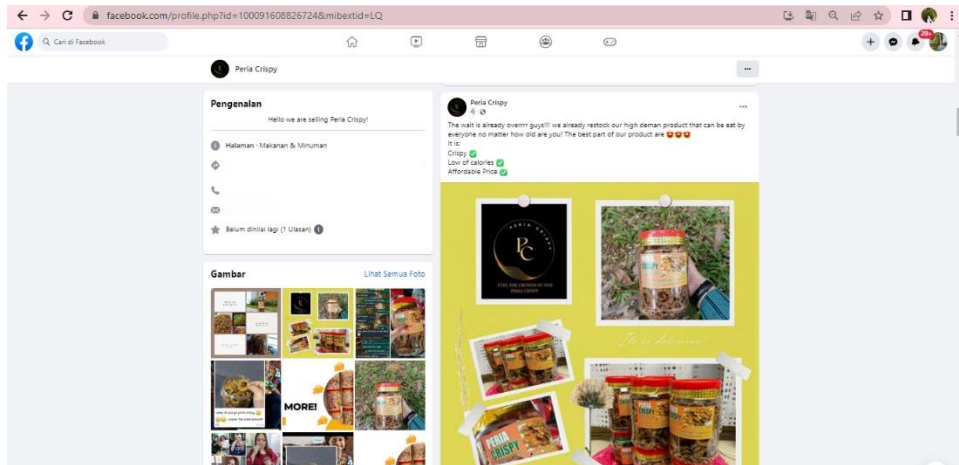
facebook.com/profile.php?id=100091608826724&mibextid=LQ

Cari di Facebook

20+

Peria Crispy

Pengenalan

Hello we are selling Peria Crispy!

Halaman · Makanan & Minuman

Belum dinilai lagi (1 Ulasan)

Gambar

Lihat Semua Foto

MORE!

Peria Crispy

The wait is already overrr guys!!! we already restock our high deman product that can be eat by everyone no matter how old are you! The best part of our product are 😍😍😍
It is:
Crispy ✅
Low of calories ✅
Affordable Price ✅

PERIA CRISPY

PC

FEEL THE CRUNCH OF THE PERIA CRISPY

It is delicious!

PERIA CRISPY